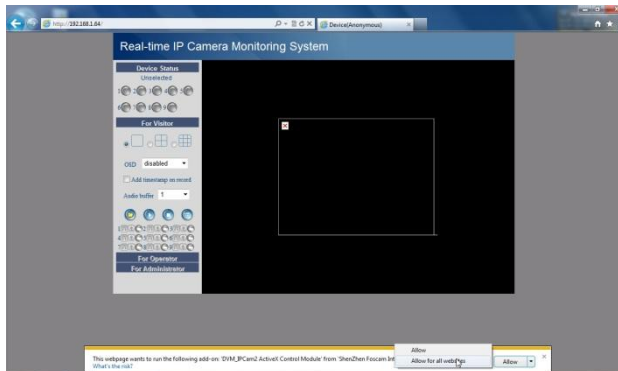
http://192.168.1.64/

Device(Anonymous)

Real-time IP Camera Monitoring System

Device Status

Unselected

For Visitor

OSD disabled

Add timestamp on record

Audio buffer 1

For Operator

For Administrator

This webpage wants to run the following add-on: 'DVM_IPCam2 ActiveX Control Module' from 'ShenZhen Foscam Int

What's the risk?

Allow

Allow for all websites

Allow